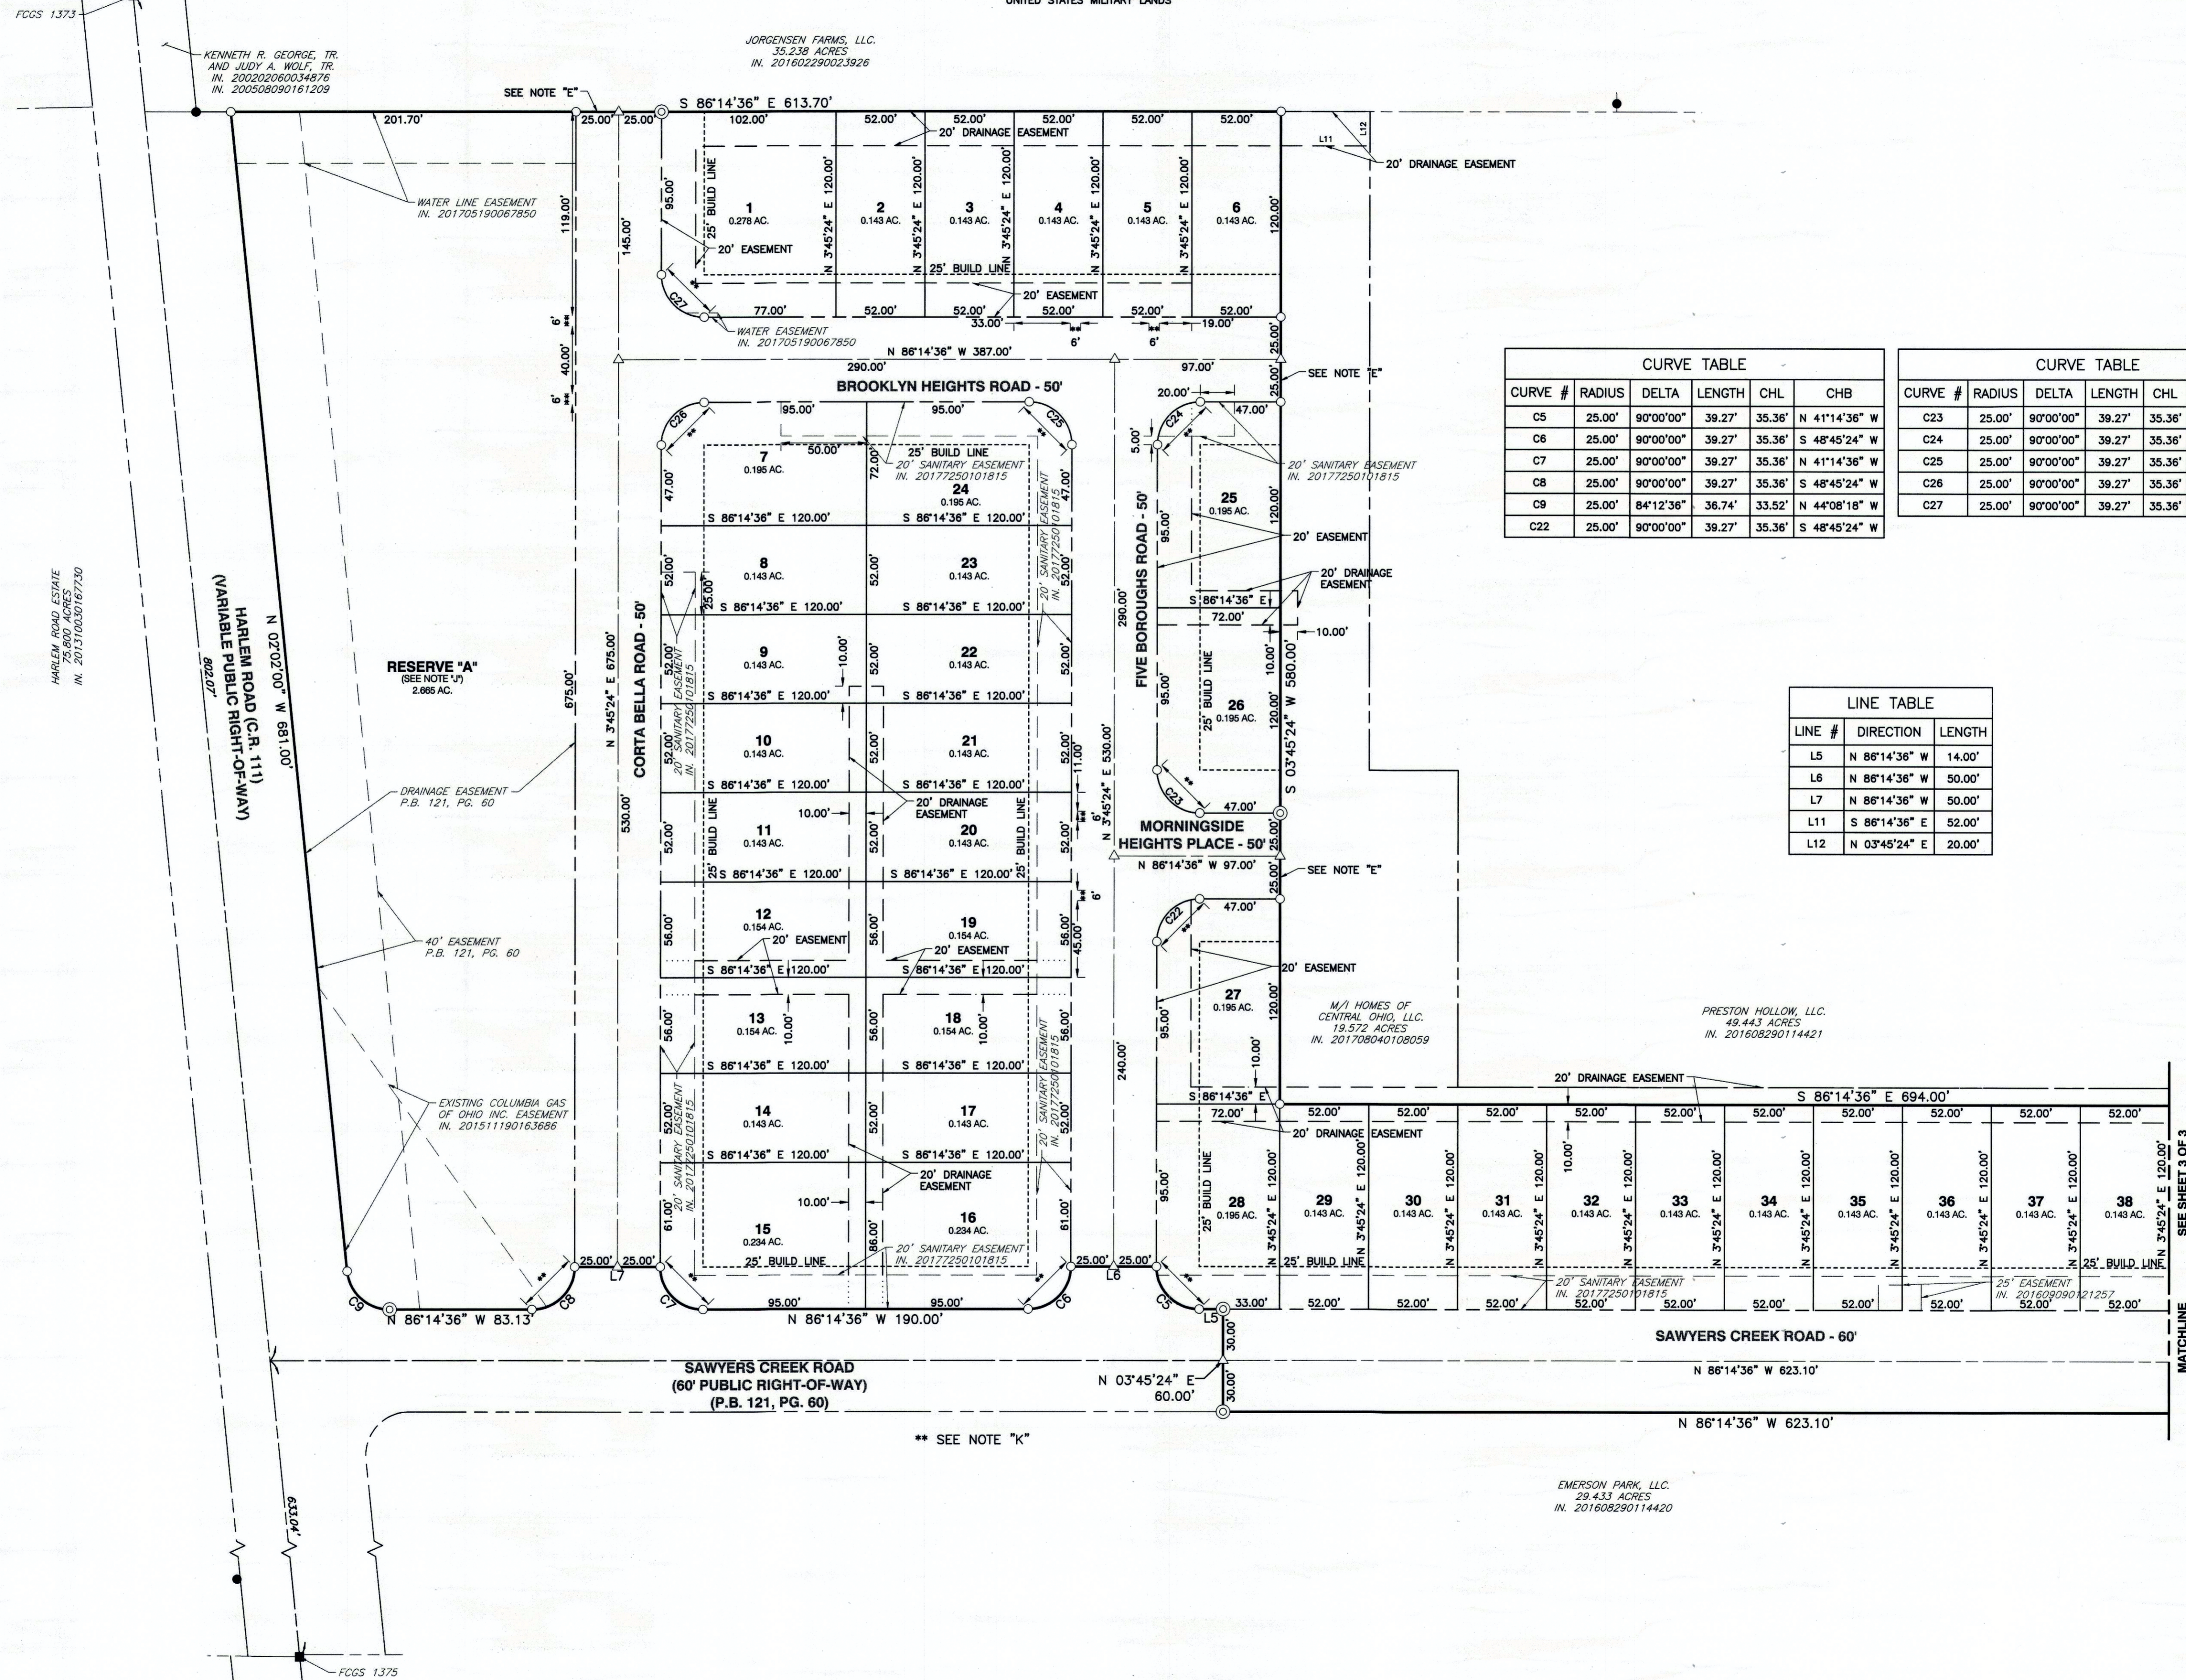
UNITED STATES MILITARY LANDS

FCGS 1373

KENNETH R. GEORGE, TR. AND JUDY A. WOLF, TR. IN. 200202060034876 IN. 200508090161209

JORGENSEN FARMS, LLC. 35.238 ACRES IN. 201602290023926

SEE NOTE "E"

S 86°14'36" E 613.70'

201.70'

25.00' 25.00' 102.00' 52.00' 52.00' 52.00' 52.00' 52.00'

20' DRAINAGE EASEMENT

L11 L12

20' DRAINAGE EASEMENT

WATER LINE EASEMENT IN. 201705190067850

119.00' 145.00' 95.00'

25' BUILD LINE

1 0.278 AC.
2 0.143 AC.
3 0.143 AC.
4 0.143 AC.
5 0.143 AC.
6 0.143 AC.

N 3°45'24" E 120.00'

20' EASEMENT

25' BUILD LINE

120.00'

C27

20' EASEMENT

77.00' 52.00' 52.00' 52.00' 52.00' 52.00'
33.00' 19.00'

WATER EASEMENT IN. 201705190067850

6' 6' 6' 40.00' 6'

N 86°14'36" W 387.00'

25.00'

290.00' 97.00'

SEE NOTE "E"

BROOKLYN HEIGHTS ROAD - 50'

20.00'

C26 95.00' 95.00' C25

C24 47.00'

7 0.195 AC.

50.00'

72.00'

25' BUILD LINE
20' SANITARY EASEMENT IN. 20177250101815

24 0.195 AC.

47.00' 47.00'

20' SANITARY EASEMENT IN. 20177250101815

5.00'

25 0.195 AC.

20' SANITARY EASEMENT IN. 20177250101815

S 86°14'36" E 120.00' S 86°14'36" E 120.00'

95.00' 120.00'

20' EASEMENT

8 0.143 AC.
23 0.143 AC.

52.00' 25.00' 52.00' 52.00'

20' DRAINAGE EASEMENT

FIVE BOROUGHS ROAD - 50'

S 86°14'36" E 120.00' S 86°14'36" E 120.00'

S 86°14'36" E 72.00'

10.00'

9 0.143 AC.
22 0.143 AC.

10.00'

HARLEM ROAD ESTATE 75.800 ACRES IN. 201310030167730

N 02°02'00" W 681.00'

HARLEM ROAD (C.R. 111) (VARIABLE PUBLIC RIGHT-OF-WAY)

802.07'

RESERVE "A" (SEE NOTE "J") 2.665 AC.

675.00'

N 3°45'24" E 675.00'

CORTA BELLA ROAD - 50'

20' SANITARY EASEMENT IN. 20177250101815

52.00' 52.00'

290.00'

S 86°14'36" E 120.00' S 86°14'36" E 120.00'

95.00'

25' BUILD LINE

26 0.195 AC.

10.00' 120.00'

S 03°45'24" W 580.00'

10 0.143 AC.
21 0.143 AC.

52.00' 52.00' 11.00'

N 3°45'24" E 530.00'

DRAINAGE EASEMENT P.B. 121, PG. 60

530.00'

S 86°14'36" E 120.00' S 86°14'36" E 120.00'

20' DRAINAGE EASEMENT

C23 47.00'

11 0.143 AC.
20 0.143 AC.

10.00'

25' BUILD LINE

52.00' 52.00' 52.00' 6'

MORNINGSIDE HEIGHTS PLACE - 50'

25.00'

25' S 86°14'36" E 120.00' S 86°14'36" E 120.00' 25'

N 86°14'36" W 97.00'

SEE NOTE "E"

25.00'

6'

12 0.154 AC.
20' EASEMENT
19 0.154 AC.
20' EASEMENT

56.00' 56.00' 56.00' 45.00'

C22 47.00'

40' EASEMENT P.B. 121, PG. 60

S 86°14'36" E 120.00' S 86°14'36" E 120.00'

20' EASEMENT

27 0.195 AC.

95.00' 120.00'

M/I HOMES OF CENTRAL OHIO, LLC. 19.572 ACRES IN. 201708040108059

PRESTON HOLLOW, LLC. 49.443 ACRES IN. 201608290114421

13 0.154 AC. 10.00'
18 0.154 AC. 10.00'

56.00' 56.00' 56.00'

20' SANITARY EASEMENT IN. 20177250101815

240.00'

10.00'

S 86°14'36" E 120.00' S 86°14'36" E 120.00'

S 86°14'36" E 72.00'

20' DRAINAGE EASEMENT

S 86°14'36" E 694.00'

EXISTING COLUMBIA GAS OF OHIO INC. EASEMENT IN. 201511190163686

14 0.143 AC.
17 0.143 AC.

52.00' 52.00' 52.00'

20' SANITARY EASEMENT IN. 20177250101815

20' SANITARY EASEMENT IN. 20177250101815

52.00' 52.00' 52.00' 52.00' 52.00' 52.00' 52.00' 52.00' 52.00' 52.00'

20' DRAINAGE EASEMENT

S 86°14'36" E 120.00' S 86°14'36" E 120.00'

20' DRAINAGE EASEMENT

95.00'

25' BUILD LINE

10.00'

28 0.195 AC.
29 0.143 AC.
30 0.143 AC.
31 0.143 AC.
32 0.143 AC.
33 0.143 AC.
34 0.143 AC.
35 0.143 AC.
36 0.143 AC.
37 0.143 AC.
38 0.143 AC.

N 3°45'24" E 120.00'

SEE SHEET 3 OF 3

10.00'

15 0.234 AC.
16 0.234 AC.

61.00' 86.00' 61.00'

20' SANITARY EASEMENT IN. 20177250101815

25' BUILD LINE

25' BUILD LINE

25' BUILD LINE

20' SANITARY EASEMENT IN. 20177250101815

25' EASEMENT IN. 201609090121257

25.00' 25.00' 25.00' 25.00'

L7 L6

C9 C8 C7 C6 C5

95.00' 95.00'

33.00'

L5

52.00' 52.00' 52.00' 52.00' 52.00' 52.00' 52.00' 52.00' 52.00'

N 86°14'36" W 83.13'

N 86°14'36" W 190.00'

SAWYERS CREEK ROAD - 60'

30.00'

MATCHLINE

SAWYERS CREEK ROAD (60' PUBLIC RIGHT-OF-WAY) (P.B. 121, PG. 60)

N 03°45'24" E 60.00'

30.00'

N 86°14'36" W 623.10'

N 86°14'36" W 623.10'

** SEE NOTE "K"

EMERSON PARK, LLC. 29.433 ACRES IN. 201608290114420

633.04'

FCGS 1375

CURVE TABLE

| CURVE # | RADIUS | DELTA | LENGTH | CHL | CHB |
|---|---|---|---|---|---|
| C5 | 25.00' | 90°00'00" | 39.27' | 35.36' | N 41°14'36" W |
| C6 | 25.00' | 90°00'00" | 39.27' | 35.36' | S 48°45'24" W |
| C7 | 25.00' | 90°00'00" | 39.27' | 35.36' | N 41°14'36" W |
| C8 | 25.00' | 90°00'00" | 39.27' | 35.36' | S 48°45'24" W |
| C9 | 25.00' | 84°12'36" | 36.74' | 33.52' | N 44°08'18" W |
| C22 | 25.00' | 90°00'00" | 39.27' | 35.36' | S 48°45'24" W |

CURVE TABLE

| CURVE # | RADIUS | DELTA | LENGTH | CHL |
|---|---|---|---|---|
| C23 | 25.00' | 90°00'00" | 39.27' | 35.36' |
| C24 | 25.00' | 90°00'00" | 39.27' | 35.36' |
| C25 | 25.00' | 90°00'00" | 39.27' | 35.36' |
| C26 | 25.00' | 90°00'00" | 39.27' | 35.36' |
| C27 | 25.00' | 90°00'00" | 39.27' | 35.36' |

LINE TABLE

| LINE # | DIRECTION | LENGTH |
|---|---|---|
| L5 | N 86°14'36" W | 14.00' |
| L6 | N 86°14'36" W | 50.00' |
| L7 | N 86°14'36" W | 50.00' |
| L11 | S 86°14'36" E | 52.00' |
| L12 | N 03°45'24" E | 20.00' |